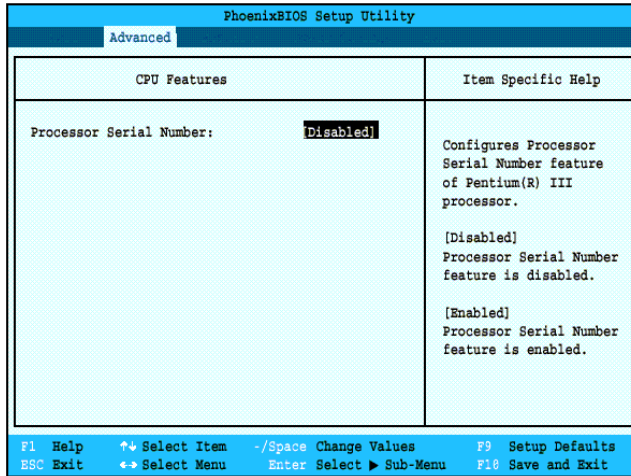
PhoenixBIOS Setup Utility

Advanced

CPU Features

Item Specific Help

Processor Serial Number: [Disabled]

Configures Processor Serial Number feature of Pentium(R) III processor.

[Disabled]
Processor Serial Number feature is disabled.

[Enabled]
Processor Serial Number feature is enabled.

F1 Help ↑↓ Select Item -/Space Change Values F9 Setup Defaults
ESC Exit ←→ Select Menu Enter Select ▶ Sub-Menu F10 Save and Exit